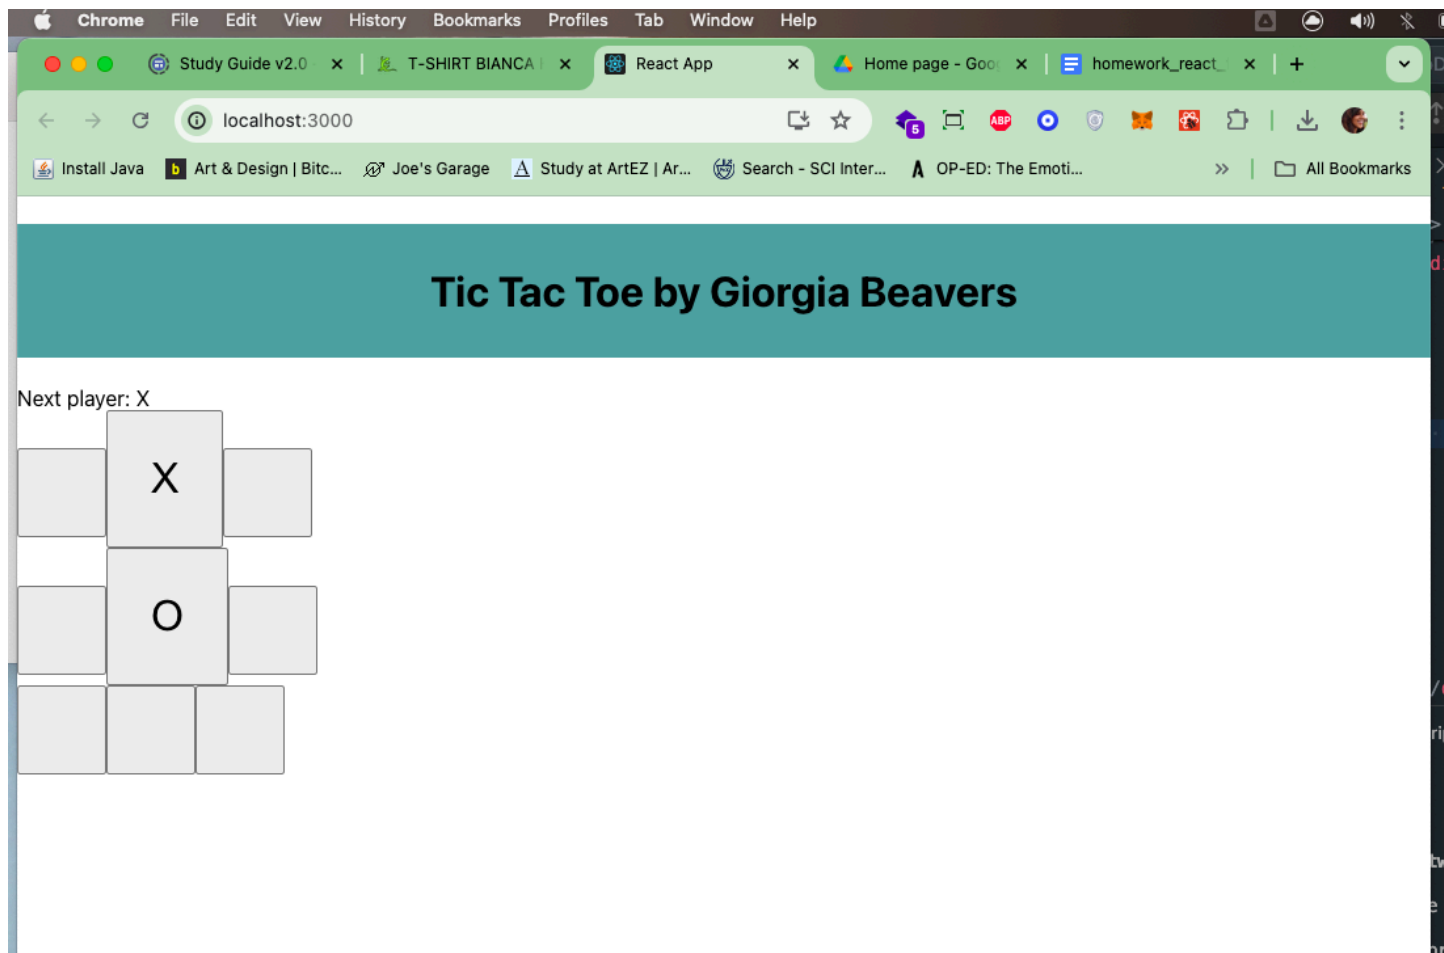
Chrome File Edit View History Bookmarks Profiles Tab Window Help

Study Guide v2.0 × T-SHIRT BIANCA × React App × Home page - Goo × homework_react_ × +

localhost:3000

5 ABP

Install Java Art & Design | Bitc... Joe's Garage Study at ArtEZ | Ar... Search - SCI Inter... OP-ED: The Emoti... » All Bookmarks

Tic Tac Toe by Giorgia Beavers

Next player: X

X

O